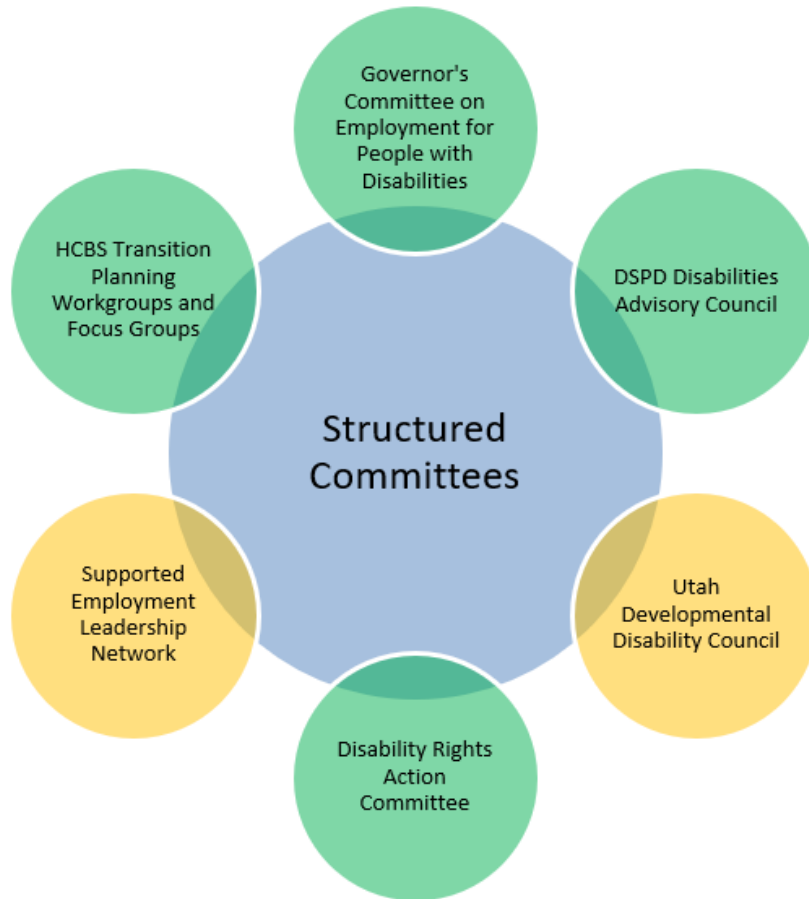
Governor's Committee on Employment for People with Disabilities

HCBS Transition Planning Workgroups and Focus Groups

DSPD Disabilities Advisory Council

Structured Committees

Supported Employment Leadership Network

Utah Developmental Disability Council

Disability Rights Action Committee